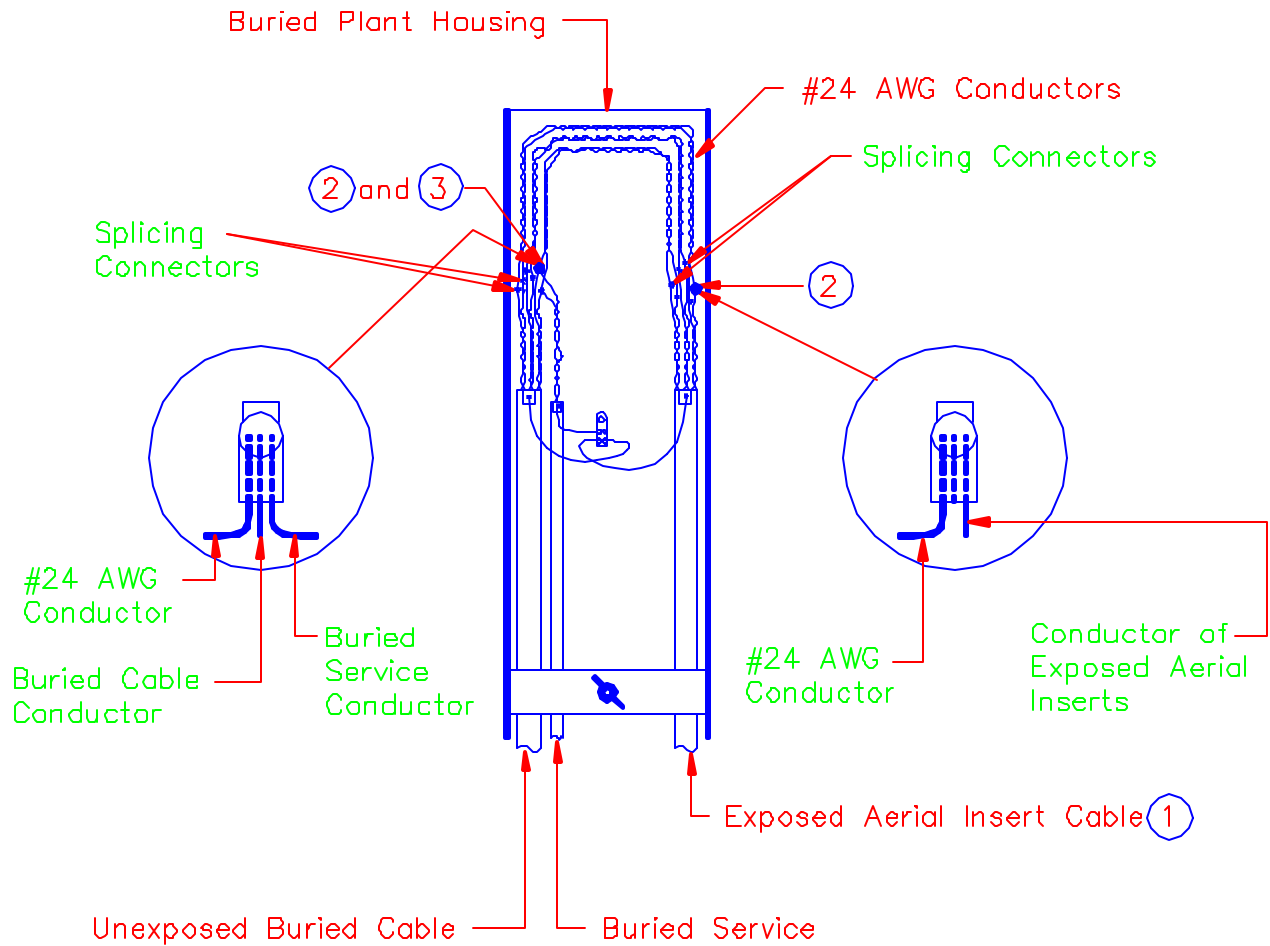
Buried Plant Housing

#24 AWG Conductors

Splicing Connectors

2 and 3

Splicing Connectors

2

#24 AWG Conductor

Buried Cable Conductor

Buried Service Conductor

#24 AWG Conductor

Conductor of Exposed Aerial Inserts

Exposed Aerial Insert Cable 1

Unexposed Buried Cable

Buried Service